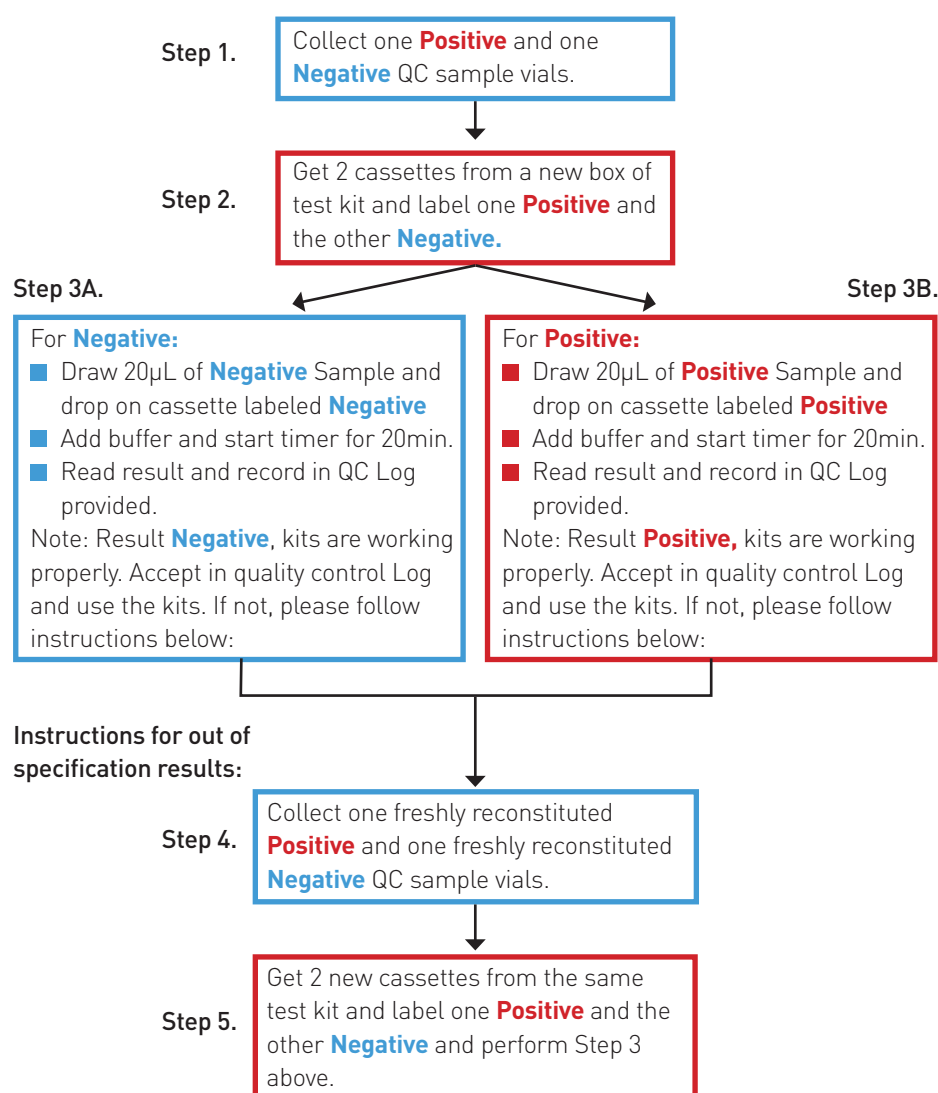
Step 1.

Collect one **Positive** and one **Negative** QC sample vials.

Step 2.

Get 2 cassettes from a new box of test kit and label one **Positive** and the other **Negative.**

Step 3A.

Step 3B.

For **Negative:**

- Draw 20μL of **Negative** Sample and drop on cassette labeled **Negative**
- Add buffer and start timer for 20min.
- Read result and record in QC Log provided.

Note: Result **Negative**, kits are working properly. Accept in quality control Log and use the kits. If not, please follow instructions below:

For **Positive:**

- Draw 20μL of **Positive** Sample and drop on cassette labeled **Positive**
- Add buffer and start timer for 20min.
- Read result and record in QC Log provided.

Note: Result **Positive,** kits are working properly. Accept in quality control Log and use the kits. If not, please follow instructions below:

Instructions for out of specification results:

Step 4.

Collect one freshly reconstituted **Positive** and one freshly reconstituted **Negative** QC sample vials.

Step 5.

Get 2 new cassettes from the same test kit and label one **Positive** and the other **Negative** and perform Step 3 above.